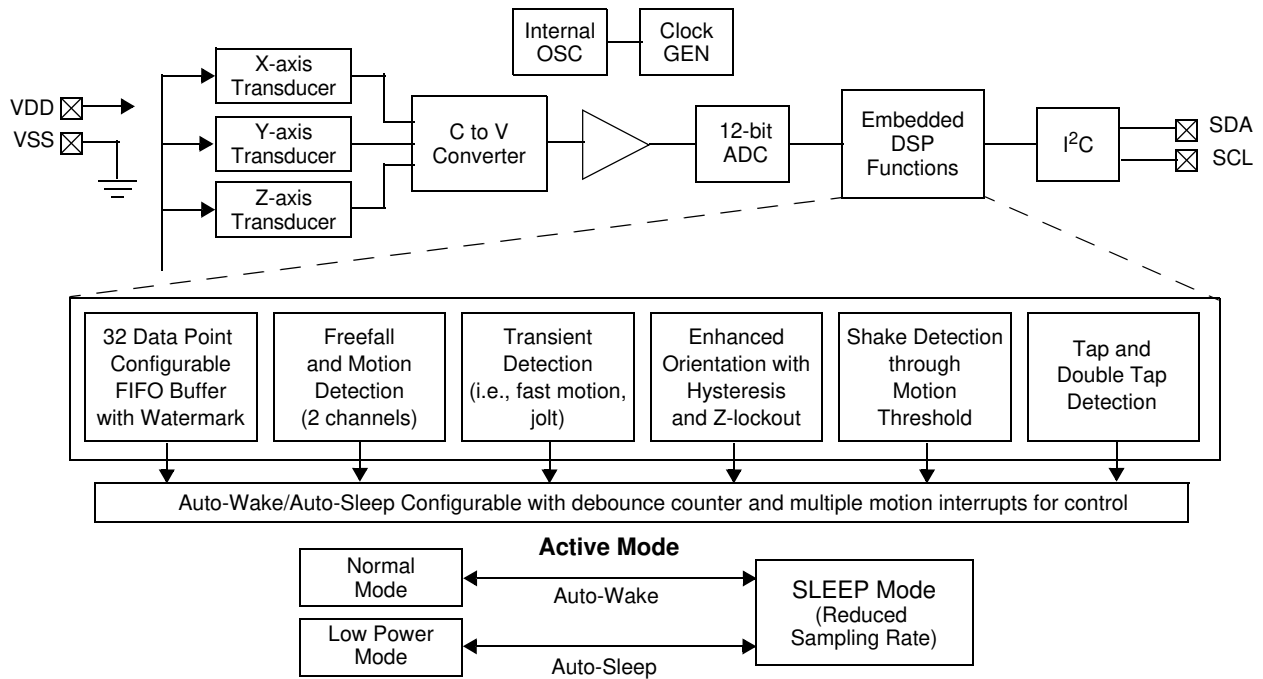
Internal OSC

Clock GEN

VDD

VSS

X-axis Transducer

Y-axis Transducer

Z-axis Transducer

C to V Converter

12-bit ADC

Embedded DSP Functions

$I^2C$

SDA

SCL

32 Data Point Configurable FIFO Buffer with Watermark

Freefall and Motion Detection (2 channels)

Transient Detection (i.e., fast motion, jolt)

Enhanced Orientation with Hysteresis and Z-lockout

Shake Detection through Motion Threshold

Tap and Double Tap Detection

Auto-Wake/Auto-Sleep Configurable with debounce counter and multiple motion interrupts for control

Active Mode

Normal Mode

Low Power Mode

Auto-Wake

Auto-Sleep

SLEEP Mode (Reduced Sampling Rate)